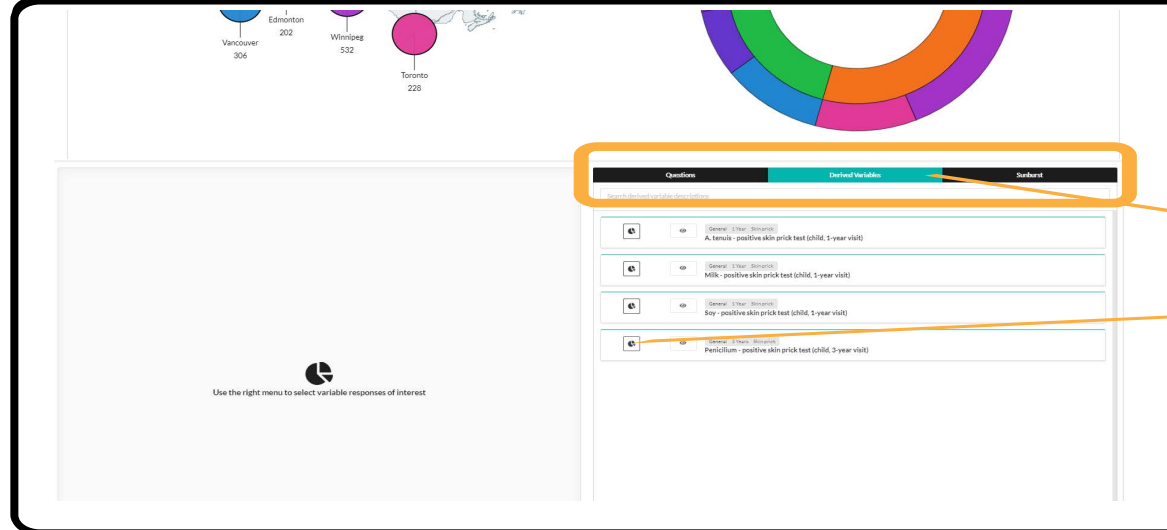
Edmonton
202
Vancouver
306
Winnipeg
532
Toronto
228

Questions
Derived Variables
Sunburst

Search derived variable descriptions

General 1 Year Skin prick
A. tenuis - positive skin prick test (child, 1-year visit)

General 1 Year Skin prick
Milk - positive skin prick test (child, 1-year visit)

General 1 Year Skin prick
Soy - positive skin prick test (child, 1-year visit)

General 3 Years Skin prick
Penicilium - positive skin prick test (child, 3-year visit)

Use the right menu to select variable responses of interest